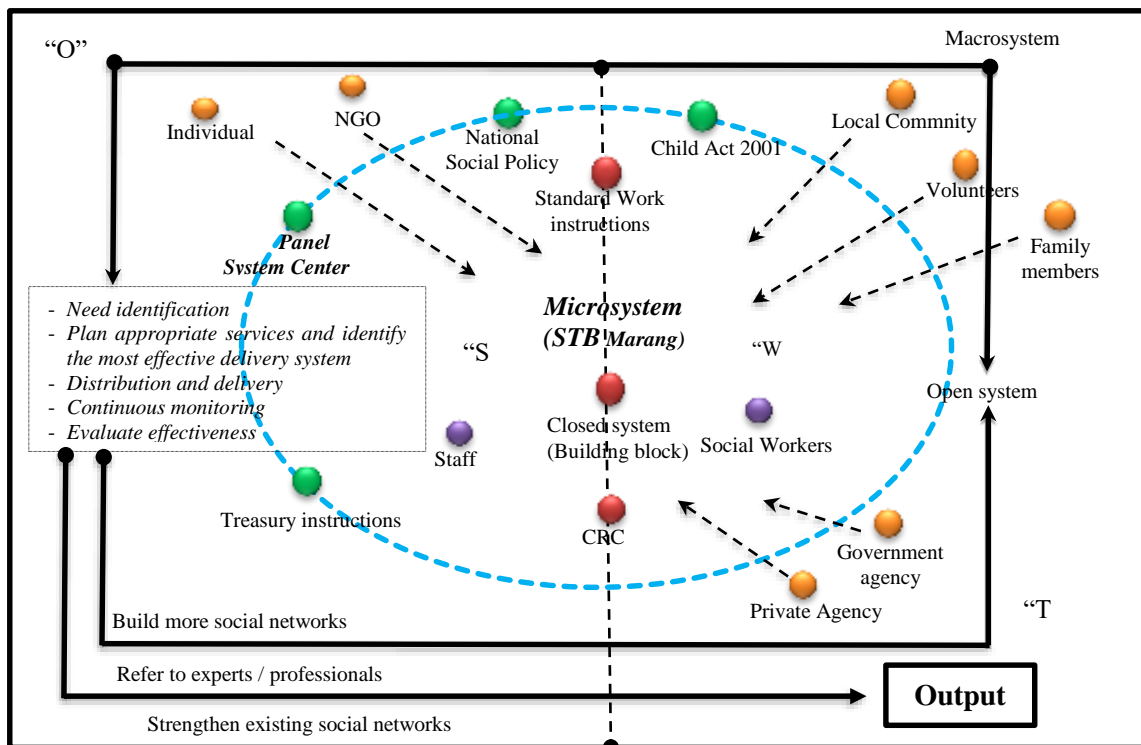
"O"

Macrosystem

Individual

NGO

National Social Policy

Child Act 2001

Local Commnity

Volunteers

Family members

Standard Work instructions

Panel System Center

- Need identification
- Plan appropriate services and identify the most effective delivery system
- Distribution and delivery
- Continuous monitoring
- Evaluate effectiveness

Microsystem (STB Marang)

"S

"W

Open system

Closed system (Building block)

Staff

Social Workers

Treasury instructions

CRC

Government agency

Private Agency

"T

Build more social networks

Refer to experts / professionals

Output

Strengthen existing social networks